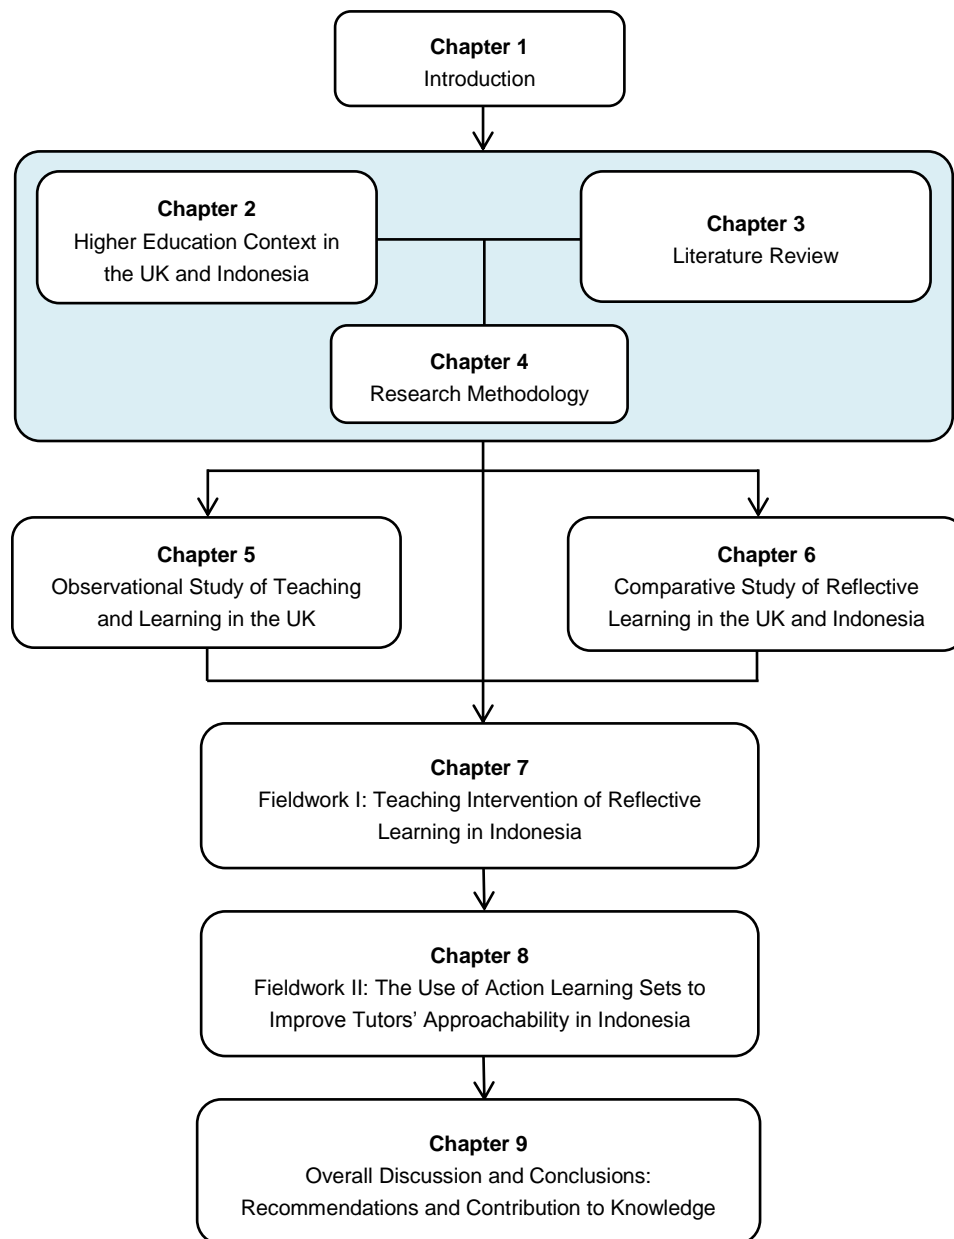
**Chapter 1**
Introduction

**Chapter 2**
Higher Education Context in the UK and Indonesia

**Chapter 3**
Literature Review

**Chapter 4**
Research Methodology

**Chapter 5**
Observational Study of Teaching and Learning in the UK

**Chapter 6**
Comparative Study of Reflective Learning in the UK and Indonesia

**Chapter 7**
Fieldwork I: Teaching Intervention of Reflective Learning in Indonesia

**Chapter 8**
Fieldwork II: The Use of Action Learning Sets to Improve Tutors' Approachability in Indonesia

**Chapter 9**
Overall Discussion and Conclusions: Recommendations and Contribution to Knowledge